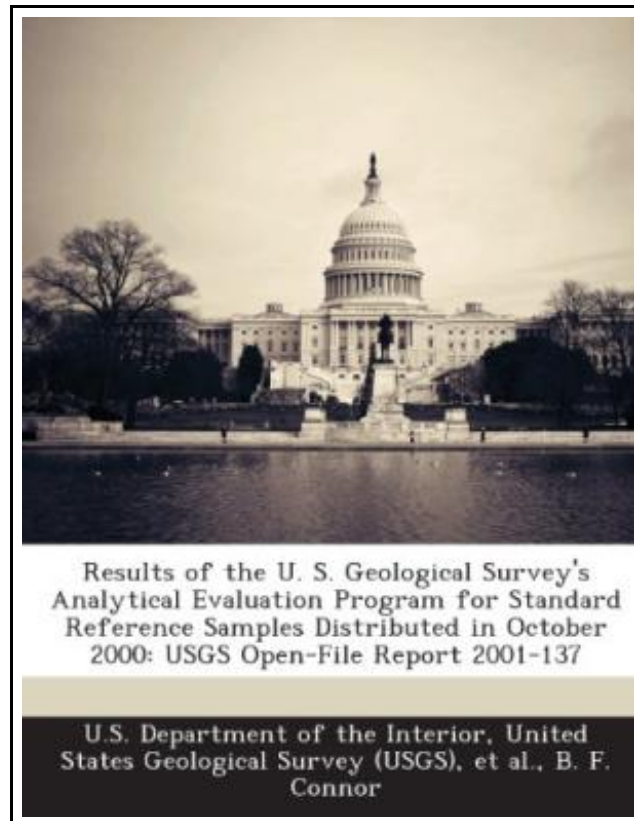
Results of the U. S. Geological Survey's Analytical Evaluation Program for Standard Reference Samples Distributed in October 2000: USGS Open-File Report 2001-137

U.S. Department of the Interior, United States Geological Survey (USGS), et al., B. F. Connor